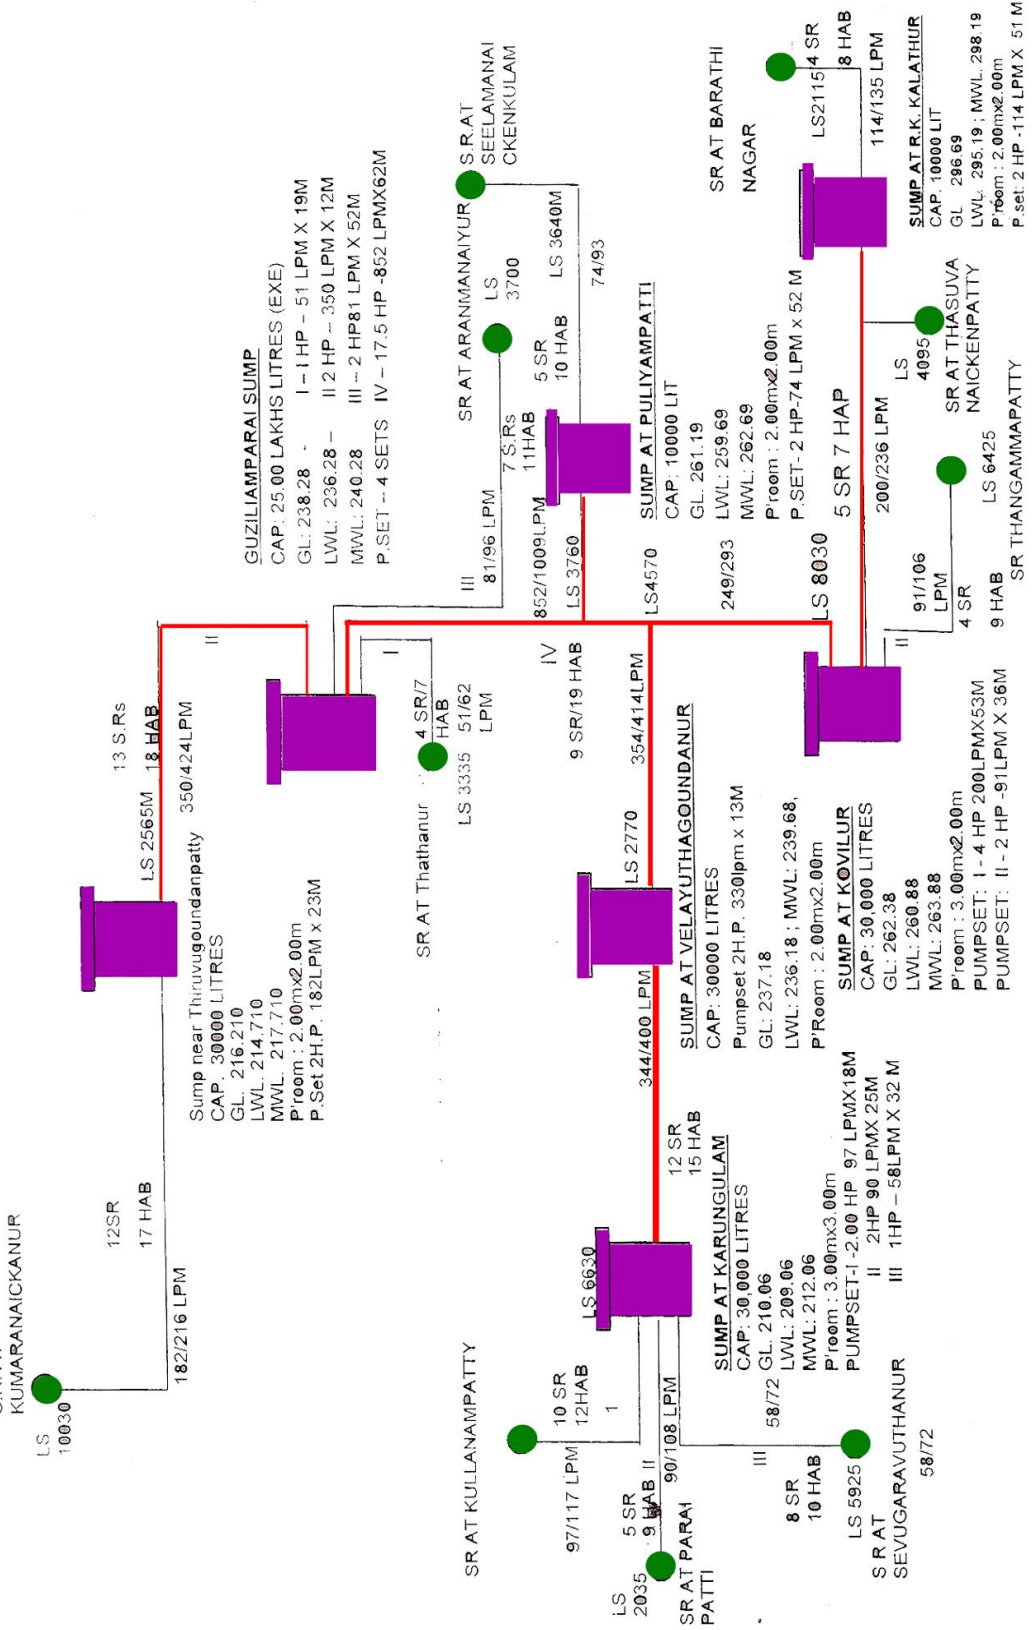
GUZILIAMPARAI SUMP
CAP: 25.00 LAKHS LITRES (EXE)
GL: 238.28 - I – I HP – 51 LPM X 19M
LWL: 236.28 – II 2 HP – 350 LPM X 12M
MWL: 240.28 III – 2 HP81 LPM X 52M
P.SET – 4 SETS IV – 17.5 HP -852 LPMX62M

SR AT ARANMANAIYUR
LS 3700
S.R.AT SEELAMANAI CKENKULAM
LS 3640M
74/93
5 SR 10 HAB
7 S.Rs 11HAB
81/96 LPM
III
852/1009LPM
LS 3760
LS4570
249/293

SUMP AT PULIYAMPATTI
CAP: 10000 LIT
GL: 261.19
LWL: 259.69
MWL: 262.69
P'room : 2.00mx2.00m
P.SET- 2 HP-74 LPM x 52 M

SR AT BARATHI NAGAR
LS2115
4 SR 8 HAB
114/135 LPM
SUMP AT R.K. KALATHUR
CAP: 10000 LIT
GL 296.69
LWL: 295.19 ; MWL: 298.19
P.room : 2.00mx2.00m
P.set: 2 HP -114 LPM X 51 M

5 SR 7 HAP
LS 8030
200/236 LPM
LS 4095
SR AT THASUVA NAICKENPATTY
LS 6425
SR THANGAMMAPATTY
91/106 LPM
4 SR
9 HAB
II

13 S.Rs
18 HAB
350/424LPM
LS 2565M
II
I
4 SR/7 HAB
51/62 LPM
LS 3335
SR AT Thathanur
IV
9 SR/19 HAB
354/414LPM
LS 2770

Sump near Thiruvugoundanpatty
CAP. 30000 LITRES
GL. 216.210
LWL. 214.710
MWL. 217.710
P'room : 2.00mx2.00m
P.Set 2H.P. 182LPM x 23M

SUMP AT VELAYUTHAGOUNDANUR
CAP: 30000 LITRES
Pumpset 2H.P. 330lpm x 13M
GL: 237.18
LWL: 236.18 ; MWL: 239.68,
P'Room : 2.00mx2.00m

SUMP AT KOVILUR
CAP: 30,000 LITRES
GL: 262.38
LWL: 260.88
MWL: 263.88
P'room : 3.00mx2.00m
PUMPSET: I - 4 HP 200LPMX53M
PUMPSET: II - 2 HP -91LPM X 36M

344/400 LPM
12 SR 15 HAB

KUMARANAICKANUR
LS 10030
12SR
17 HAB
182/216 LPM

LS 6630
SUMP AT KARUNGULAM
CAP: 30,000 LITRES
GL: 210.06
LWL: 209.06
MWL: 212.06
P'room : 3.00mx3.00m
PUMPSET-I -2.00 HP 97 LPMX18M
II 2HP 90 LPMX 25M
III 1HP – 58LPM X 32 M

SR AT KULLANAMPATTY
10 SR 12HAB
I
97/117 LPM
58/72
90/108 LPM
5 SR 9 HAB II
III
8 SR 10 HAB
LS 5925
S R AT SEVUGARAVUTHANUR
58/72
LS 2035
SR AT PARAI PATTI